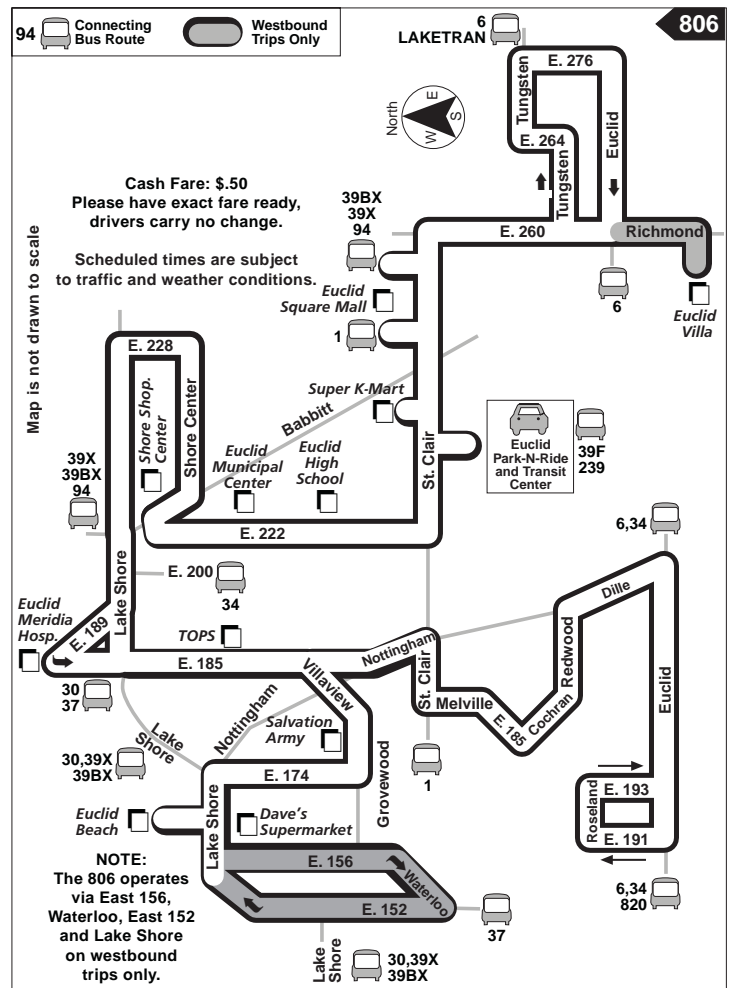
94 Connecting Bus Route

Westbound Trips Only

806

6 LAKETRAN

North
E
S
W

E. 276
Tungsten
E. 264
Tungsten
Euclid

Cash Fare: $.50
Please have exact fare ready, drivers carry no change.

Scheduled times are subject to traffic and weather conditions.

Map is not drawn to scale

39BX
39X
94

E. 260
Richmond
6
Euclid Villa

Euclid Square Mall
1

E. 228
Shore Shop. Center
Shore Center
Babbitt
Super K-Mart

Euclid Park-N-Ride and Transit Center
39F
239

Euclid Municipal Center
Euclid High School
St. Clair

39X
39BX
94

E. 222

6,34

E. 200
34
Lake Shore

Euclid Meridia Hosp.
E. 189

TOPS

Dille
Redwood
Nottingham

E. 185
Villaview
St. Clair
Melville
E. 185
Cochran
Euclid

30
37

Lake Shore
Nottingham
Salvation Army

30,39X
39BX

E. 174
Grovewood
1

Roseland
E. 193
E. 191

Euclid Beach
Lake Shore
Dave's Supermarket

NOTE:
The 806 operates via East 156, Waterloo, East 152 and Lake Shore on westbound trips only.

E. 156
Waterloo
E. 152

6,34
820

37

Lake Shore
30,39X
39BX